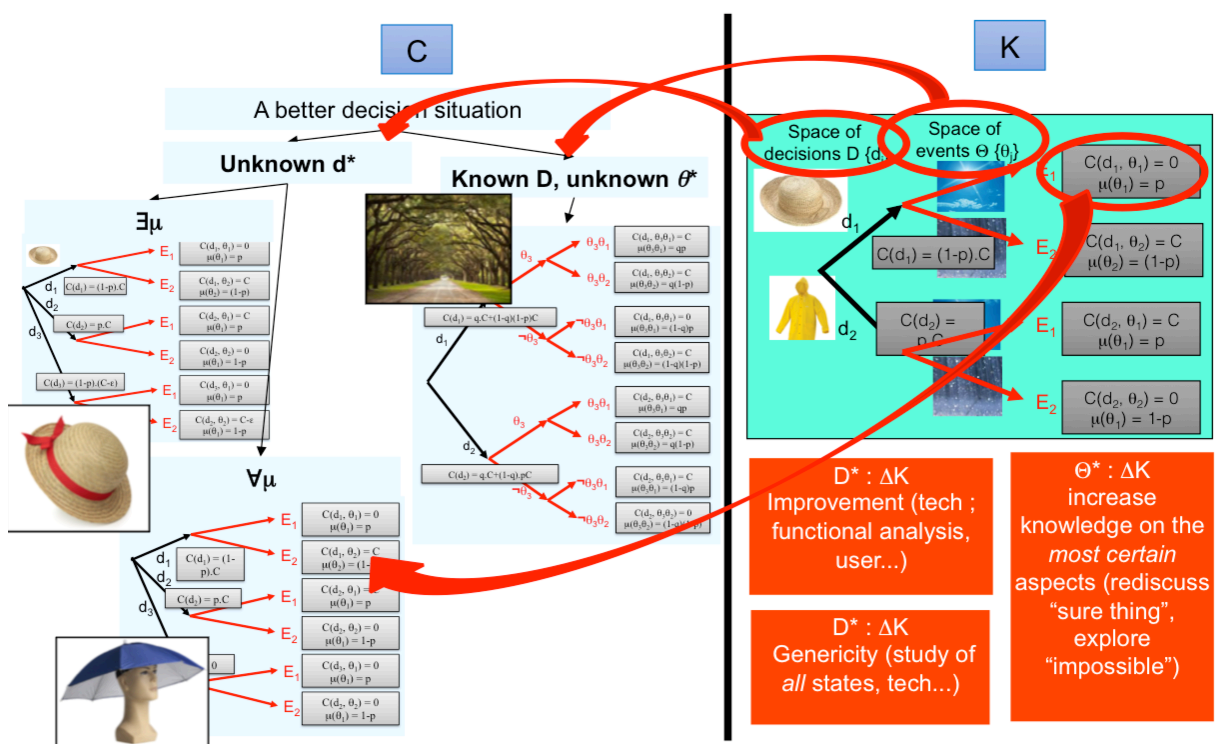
C

K

A better decision situation

Unknown d*

Known D, unknown $\theta$*

$\exists\mu$

$d_1$ $C(d_1) = (1-p).C$
$d_2$ $C(d_2) = p.C$
$d_3$ $C(d_3) = (1-p).(C-\varepsilon)$

$E_1$ $C(d_1, \theta_1) = 0$ $\mu(\theta_1) = p$
$E_2$ $C(d_1, \theta_2) = C$ $\mu(\theta_2) = (1-p)$
$E_1$ $C(d_2, \theta_1) = C$ $\mu(\theta_1) = p$
$E_2$ $C(d_2, \theta_2) = 0$ $\mu(\theta_1) = 1-p$
$E_1$ $C(d_3, \theta_1) = 0$ $\mu(\theta_1) = p$
$E_2$ $C(d_3, \theta_2) = C-\varepsilon$ $\mu(\theta_1) = 1-p$

$\forall\mu$

$d_1$ $C(d_1) = (1-p).C$
$d_2$ $C(d_2) = p.C$
$d_3$ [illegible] 0

$E_1$ $C(d_1, \theta_1) = 0$ $\mu(\theta_1) = p$
$E_2$ $C(d_1, \theta_2) = C$ $\mu(\theta_2) = (1-$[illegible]
$E_1$ $C(d_2, \theta_1) =$ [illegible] $\mu(\theta_1) = p$
$E_2$ $C(d_2, \theta_2) = 0$ $\mu(\theta_1) = 1-p$
$E_1$ $C(d_3, \theta_1) = 0$ $\mu(\theta_1) = p$
$E_2$ $C(d_2, \theta_2) = 0$ $\mu(\theta_1) = 1-p$

$d_1$ $C(d_1) = q.C+(1-q)(1-p)C$
$\theta_3$ $\theta_3\theta_1$ $C(d_1, \theta_3\theta_1) = C$ $\mu(\theta_3\theta_1) = qp$
$\theta_3\theta_2$ $C(d_1, \theta_3\theta_2) = C$ $\mu(\theta_3\theta_2) = q(1-p)$
$\neg\theta_3$ $\neg\theta_3\theta_1$ $C(d_1, \theta_3\theta_1) = 0$ $\mu(\theta_3\theta_1) = (1-q)p$
$\neg\theta_3\theta_2$ $C(d_1, \theta_3\theta_2) = C$ $\mu(\theta_3\theta_2) = (1-q)(1-p)$

$d_2$ $C(d_2) = q.C+(1-q).pC$
$\theta_3$ $\theta_3\theta_1$ $C(d_2, \theta_3\theta_1) = C$ $\mu(\theta_3\theta_1) = qp$
$\theta_3\theta_2$ $C(d_2, \theta_3\theta_2) = C$ $\mu(\theta_3\theta_2) = q(1-p)$
$\neg\theta_3$ $\neg\theta_3\theta_1$ $C(d_2, \theta_3\theta_1) = C$ $\mu(\theta_3\theta_1) = (1-q)p$
$\neg\theta_3\theta_2$ $C(d_2, \theta_3\theta_2) = 0$ $\mu(\theta_3\theta_2) = (1-q)(1-p)$

Space of decisions D {d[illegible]

Space of events $\Theta$ {$\theta_i$}

$d_1$ $C(d_1) = (1-p).C$
$d_2$ $C(d_2) =$ p.C

$E_1$ $C(d_1, \theta_1) = 0$ $\mu(\theta_1) = p$
$E_2$ $C(d_1, \theta_2) = C$ $\mu(\theta_2) = (1-p)$
$E_1$ $C(d_2, \theta_1) = C$ $\mu(\theta_1) = p$
$E_2$ $C(d_2, \theta_2) = 0$ $\mu(\theta_1) = 1-p$

D* : $\Delta$K
Improvement (tech ; functional analysis, user...)

D* : $\Delta$K
Genericity (study of all states, tech...)

$\Theta$* : $\Delta$K
increase knowledge on the most certain aspects (rediscuss "sure thing", explore "impossible")